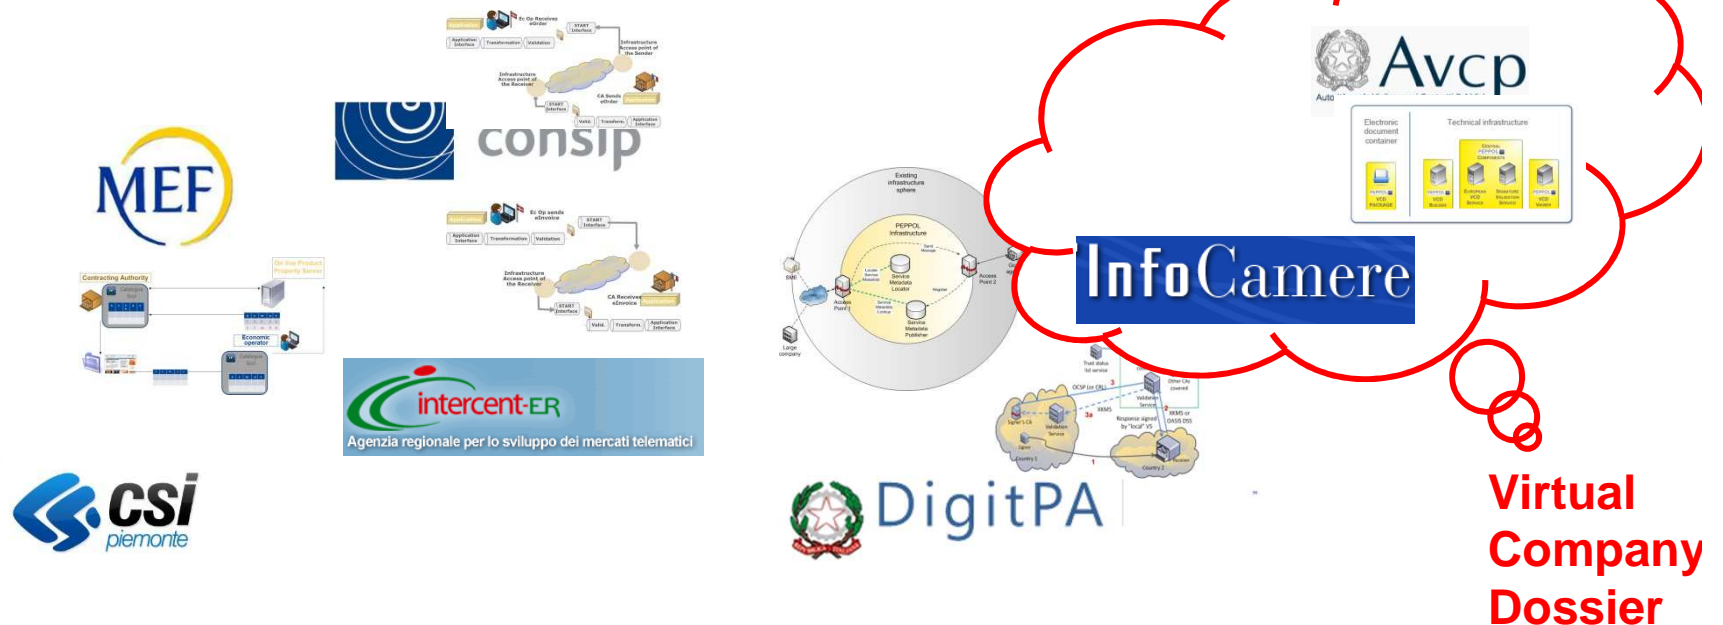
MEF

consip

intercent-ER
Agenzia regionale per lo sviluppo dei mercati telematici

csi piemonte

Contracting Authority

Economic operator

Ec Op Receives eOrder
START Interface
Application Interface
Transformation
Validation
Infrastructure Access point of the Sender
Infrastructure Access point of the Receiver
CA Sends eOrder
Application

Ec Op sends eInvoice
START Interface
Infrastructure Access point of the Receiver
CA Receives eInvoice

Existing infrastructure sphere
PEPPOL Infrastructure
Service Metadata Locator
Service Metadata Publisher
Access Point 1
Access Point 2
SME
Large company

Avcp
Electronic document container
Technical infrastructure

InfoCamere

DigitPA

Virtual Company Dossier